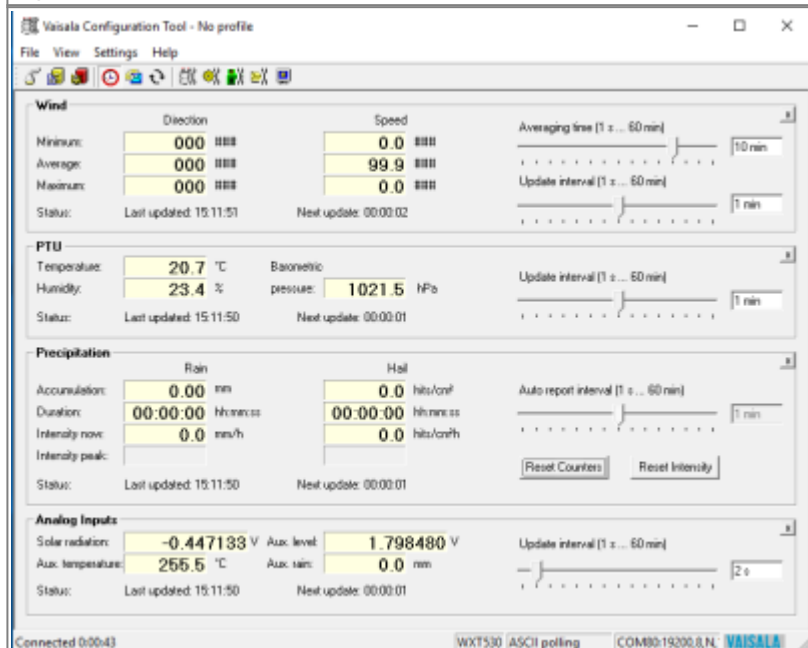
Vaisala Configuration Tool - No profile

File View Settings Help

Wind

Direction Speed

Minimum: 000 ### 0.0 ###

Average: 000 ### 99.9 ###

Maximum: 000 ### 0.0 ###

Status: Last updated: 15:11:51 Next update: 00:00:02

Averaging time (1 s ... 60 min) 10 min

Update interval (1 s ... 60 min) 1 min

PTU

Temperature: 20.7 °C Barometric

Humidity: 23.4 % pressure: 1021.5 hPa

Status: Last updated: 15:11:50 Next update: 00:00:01

Update interval (1 s ... 60 min) 1 min

Precipitation

Rain Hail

Accumulation: 0.00 mm 0.0 hits/cm²

Duration: 00:00:00 hh:mm:ss 00:00:00 hh:mm:ss

Intensity now: 0.0 mm/h 0.0 hits/cm²h

Intensity peak:

Status: Last updated: 15:11:50 Next update: 00:00:01

Auto report interval (1 s ... 60 min) 1 min

Reset Counters Reset Intensity

Analog Inputs

Solar radiation: -0.447133 V Aux. level: 1.798480 V

Aux. temperature: 255.5 °C Aux. rain: 0.0 mm

Status: Last updated: 15:11:50 Next update: 00:00:01

Update interval (1 s ... 60 min) 2 s

Connected 0:00:43 WXT530 ASCII polling COM80:19200,8,N,1 VAISALA